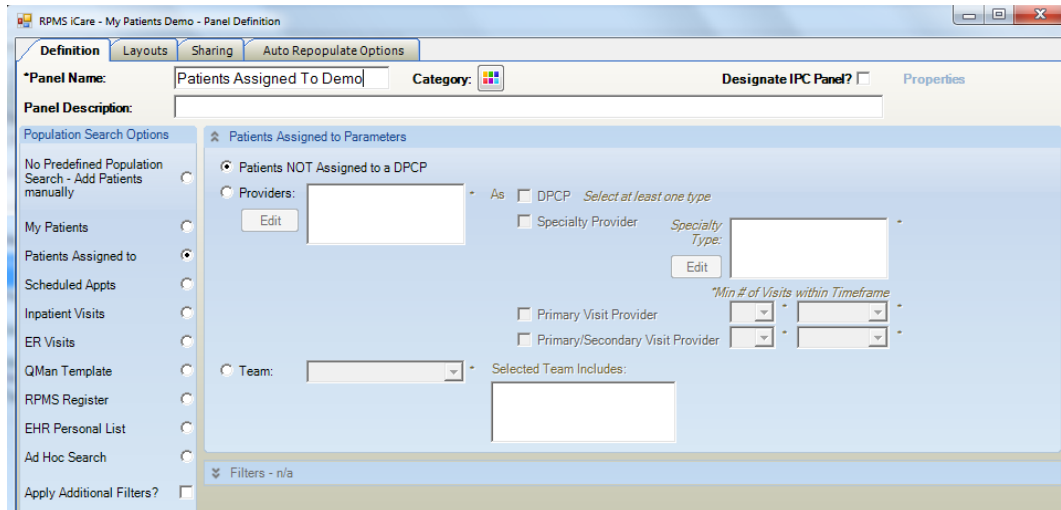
RPMS iCare - My Patients Demo - Panel Definition

Definition | Layouts | Sharing | Auto Repopulate Options

*Panel Name: Patients Assigned To Demo
Category:
Designate IPC Panel?
Properties

Panel Description:

Population Search Options

No Predefined Population Search - Add Patients manually

My Patients

Patients Assigned to

Scheduled Appts

Inpatient Visits

ER Visits

QMan Template

RPMS Register

EHR Personal List

Ad Hoc Search

Apply Additional Filters?

Patients Assigned to Parameters

Patients NOT Assigned to a DPCP

Providers: * As DPCP Select at least one type

Edit

Specialty Provider

Specialty Type: *

Edit

*Min # of Visits within Timeframe

Primary Visit Provider * *

Primary/Secondary Visit Provider * *

Team: * Selected Team Includes:

Filters - n/a